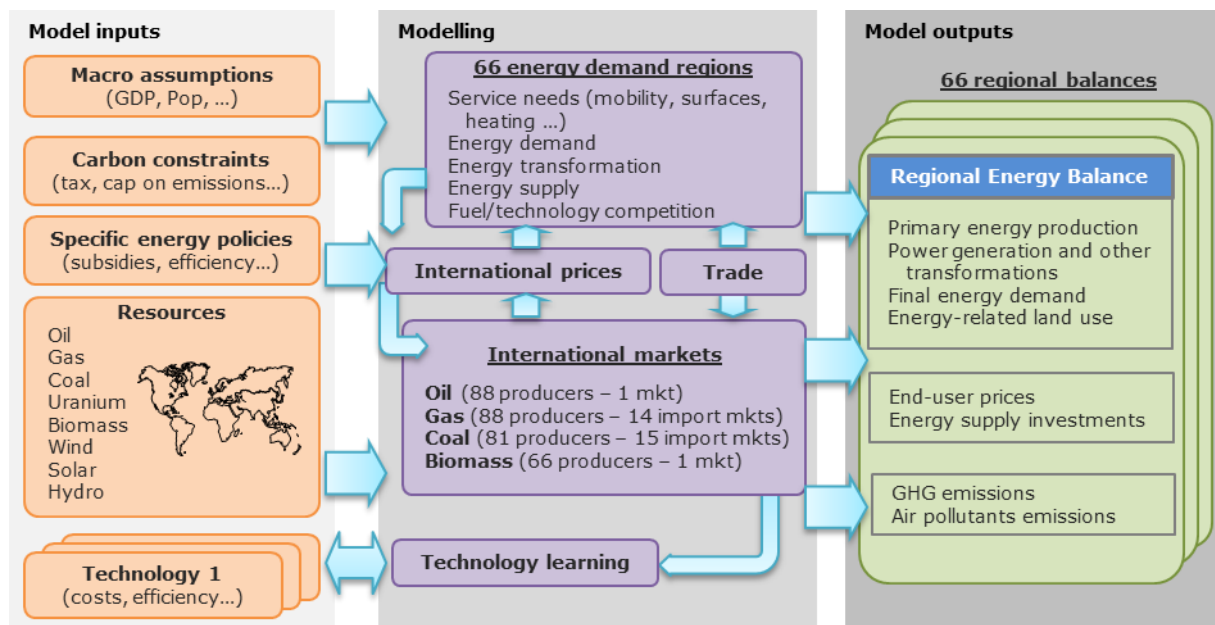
Model inputs

Macro assumptions
(GDP, Pop, ...)

Carbon constraints
(tax, cap on emissions...)

Specific energy policies
(subsidies, efficiency...)

Resources
Oil
Gas
Coal
Uranium
Biomass
Wind
Solar
Hydro

Technology 1
(costs, efficiency...)

Modelling

66 energy demand regions
Service needs (mobility, surfaces, heating ...)
Energy demand
Energy transformation
Energy supply
Fuel/technology competition

International prices

Trade

International markets
Oil (88 producers – 1 mkt)
Gas (88 producers – 14 import mkts)
Coal (81 producers – 15 import mkts)
Biomass (66 producers – 1 mkt)

Technology learning

Model outputs

66 regional balances

Regional Energy Balance
Primary energy production
Power generation and other transformations
Final energy demand
Energy-related land use

End-user prices
Energy supply investments

GHG emissions
Air pollutants emissions